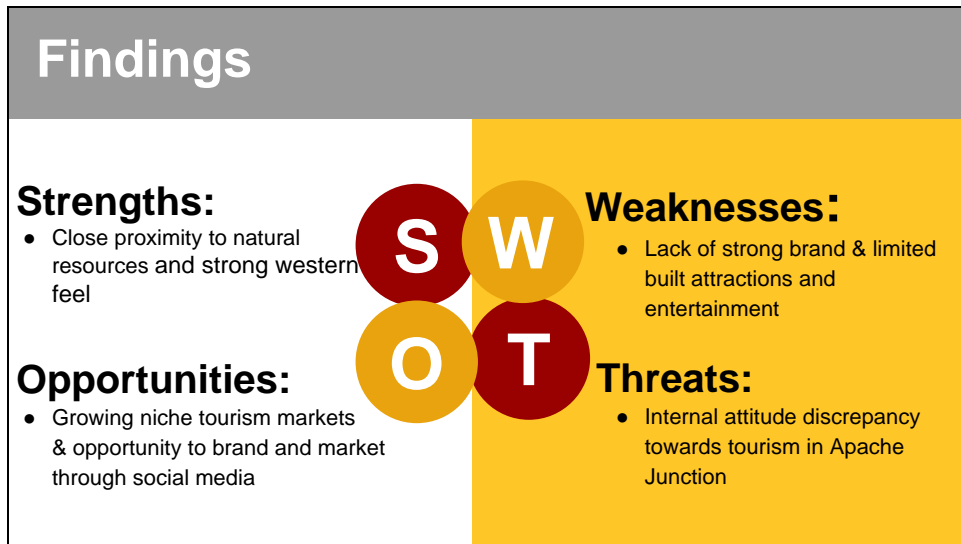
Findings

Strengths:
- Close proximity to natural resources and strong western feel

S W O T

Weaknesses:
- Lack of strong brand & limited built attractions and entertainment

Opportunities:
- Growing niche tourism markets & opportunity to brand and market through social media

Threats:
- Internal attitude discrepancy towards tourism in Apache Junction